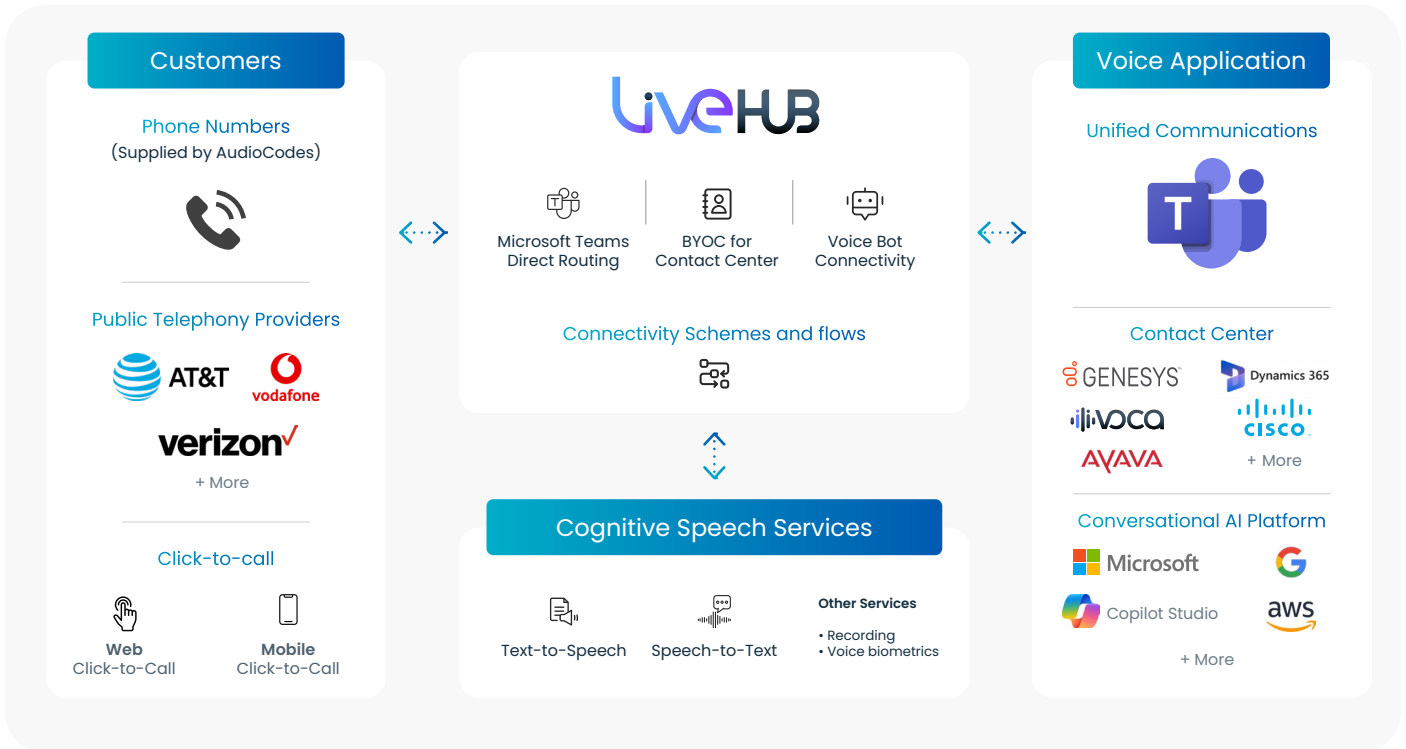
Customers

Phone Numbers
(Supplied by AudioCodes)

Public Telephony Providers

AT&T
vodafone
verizon
+ More

Click-to-call

Web
Click-to-Call

Mobile
Click-to-Call

LiveHUB

Microsoft Teams Direct Routing

BYOC for Contact Center

Voice Bot Connectivity

Connectivity Schemes and flows

Cognitive Speech Services

Text-to-Speech

Speech-to-Text

Other Services
• Recording
• Voice biometrics

Voice Application

Unified Communications

Contact Center

GENESYS
Dynamics 365
VOCA
CISCO
AVAYA
+ More

Conversational AI Platform

Microsoft
Copilot Studio
aws
+ More